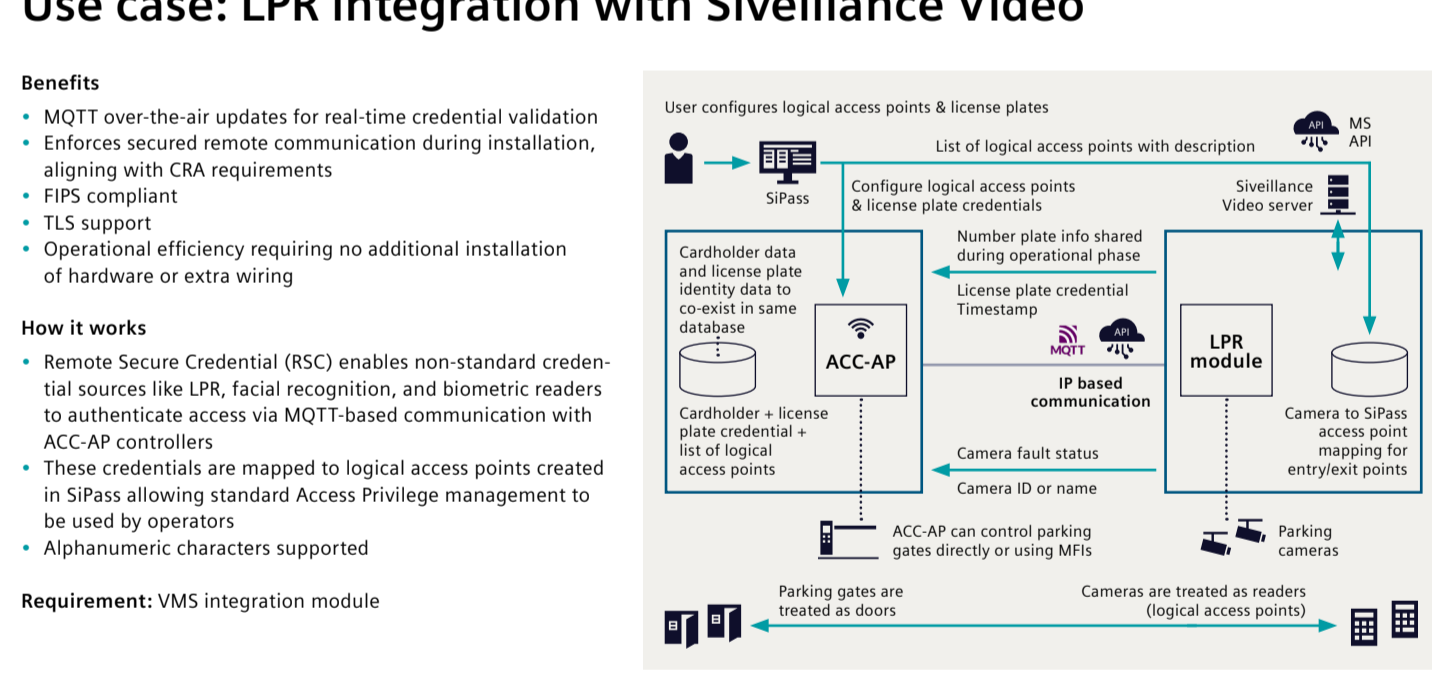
Use case: LPR integration with Siveillance Video

Benefits

- MQTT over-the-air updates for real-time credential validation
- Enforces secured remote communication during installation, aligning with CRA requirements
- FIPS compliant
- TLS support
- Operational efficiency requiring no additional installation of hardware or extra wiring

How it works

- Remote Secure Credential (RSC) enables non-standard credential sources like LPR, facial recognition, and biometric readers to authenticate access via MQTT-based communication with ACC-AP controllers
- These credentials are mapped to logical access points created in SiPass allowing standard Access Privilege management to be used by operators
- Alphanumeric characters supported

Requirement: VMS integration module

User configures logical access points & license plates

MS API

API

List of logical access points with description

SiPass

Configure logical access points & license plate credentials

Siveillance Video server

Cardholder data and license plate identity data to co-exist in same database

Number plate info shared during operational phase

License plate credential Timestamp

ACC-AP

MQTT

API

LPR module

IP based communication

Cardholder + license plate credential + list of logical access points

Camera to SiPass access point mapping for entry/exit points

Camera fault status

Camera ID or name

ACC-AP can control parking gates directly or using MFIs

Parking cameras

Parking gates are treated as doors

Cameras are treated as readers (logical access points)